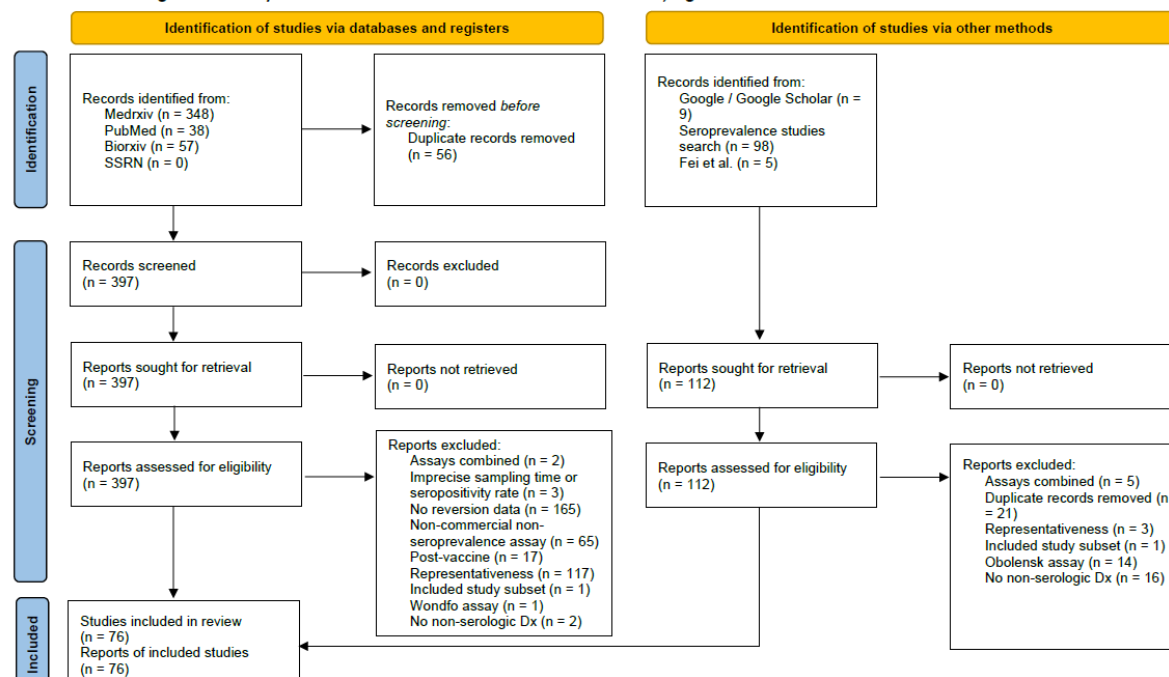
Identification of studies via databases and registers

Identification of studies via other methods

Identification

Records identified from:
Medrxiv (n = 348)
PubMed (n = 38)
Biorxiv (n = 57)
SSRN (n = 0)

Records removed *before screening*:
Duplicate records removed (n = 56)

Records identified from:
Google / Google Scholar (n = 9)
Seroprevalence studies search (n = 98)
Fei et al. (n = 5)

Screening

Records screened
(n = 397)

Records excluded
(n = 0)

Reports sought for retrieval
(n = 397)

Reports not retrieved
(n = 0)

Reports sought for retrieval
(n = 112)

Reports not retrieved
(n = 0)

Reports assessed for eligibility
(n = 397)

Reports excluded:
Assays combined (n = 2)
Imprecise sampling time or seropositivity rate (n = 3)
No reversion data (n = 165)
Non-commercial non-seroprevalence assay (n = 65)
Post-vaccine (n = 17)
Representativeness (n = 117)
Included study subset (n = 1)
Wondfo assay (n = 1)
No non-serologic Dx (n = 2)

Reports assessed for eligibility
(n = 112)

Reports excluded:
Assays combined (n = 5)
Duplicate records removed (n = 21)
Representativeness (n = 3)
Included study subset (n = 1)
Obolensk assay (n = 14)
No non-serologic Dx (n = 16)

Included

Studies included in review
(n = 76)
Reports of included studies
(n = 76)